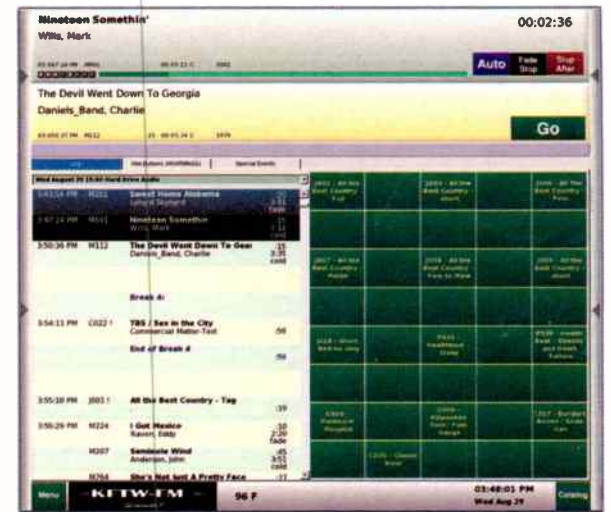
Nineteen Somethin'
Wills, Mark

00:02:36

Auto
Fade Stop
Stop After

The Devil Went Down To Georgia
Daniels_Band, Charlie

Go

Wed August 29 15:00 Hard Drive Audio

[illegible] PM M211 Sweet Home Alabama
Lynyrd Skynyrd

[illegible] PM M501 Nineteen Somethin'
Wills, Mark

3:50:36 PM M112 The Devil Went Down To Geor
Daniels_Band, Charlie
:15
3:35
cold

Break 4:

3:54:11 PM C022 ! TBS / Sex in the City
Commercial Matter-Test
:58

End of Break 4
:58

3:55:10 PM J003 ! All the Best Country - Tag
:10

3:55:29 PM M224 I Got Mexico
Raven, Eddy
:10
2:55
fade

M207 Seminole Wind
Anderson, John
:05
3:51
cold

M204 She's Not Just A Pretty Face
:17

Menu
KFTW-FM
96 F
03:48:01 PM
Wed Aug 29
Catalog